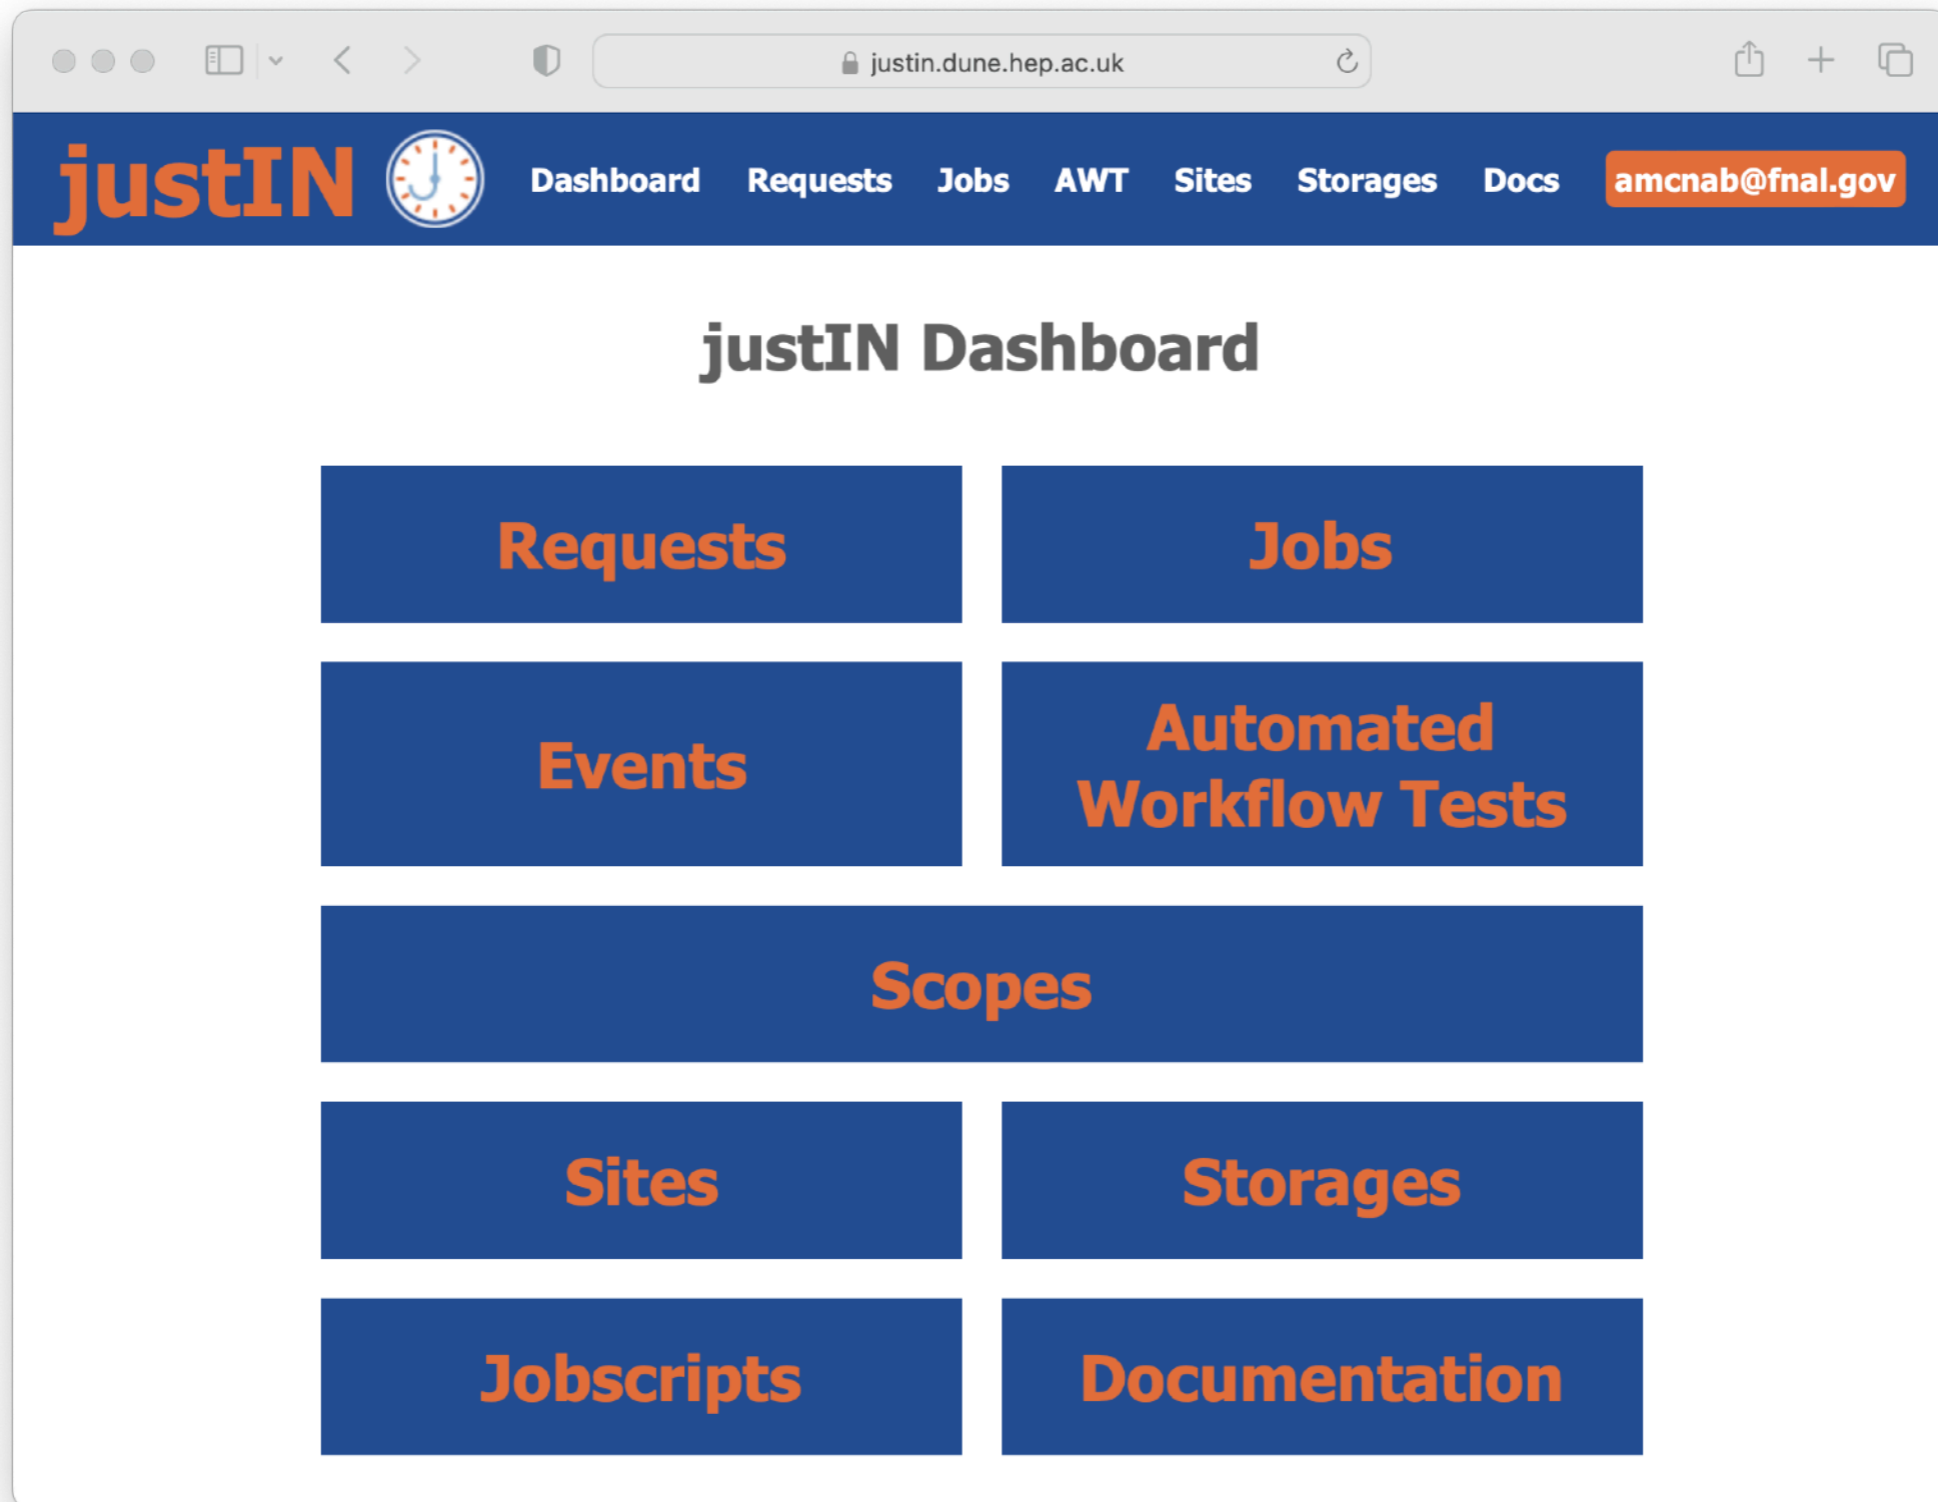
justin.dune.hep.ac.uk

justIN Dashboard Requests Jobs AWT Sites Storages Docs amcnab@fnal.gov

justIN Dashboard

| Requests | Jobs |
|---|---|
| Events | Automated Workflow Tests |

Scopes

| Sites | Storages |
|---|---|
| Jobscripts | Documentation |